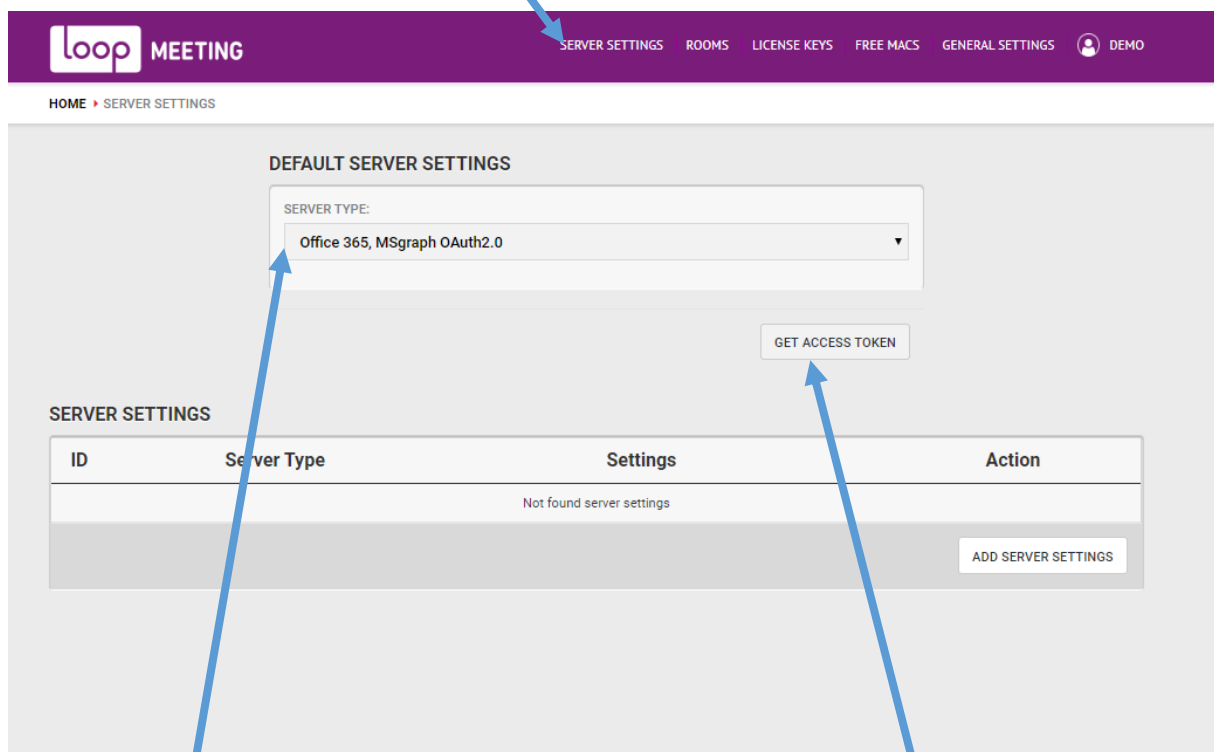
loop MEETING

SERVER SETTINGS ROOMS LICENSE KEYS FREE MACS GENERAL SETTINGS DEMO

HOME ▸ SERVER SETTINGS

DEFAULT SERVER SETTINGS

SERVER TYPE:

Office 365, MSgraph OAuth2.0

GET ACCESS TOKEN

SERVER SETTINGS

| ID | Server Type | Settings | Action |
|---|---|---|---|
| | | Not found server settings | |

ADD SERVER SETTINGS